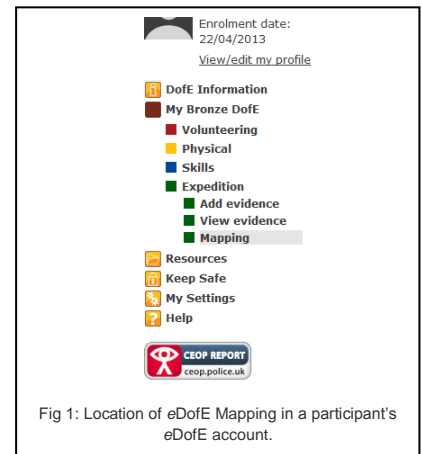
Enrolment date:
22/04/2013
View/edit my profile

DofE Information
My Bronze DofE
Volunteering
Physical
Skills
Expedition
Add evidence
View evidence
Mapping
Resources
Keep Safe
My Settings
Help

CEOP REPORT
ceop.police.uk

Fig 1: Location of eDofE Mapping in a participant's eDofE account.